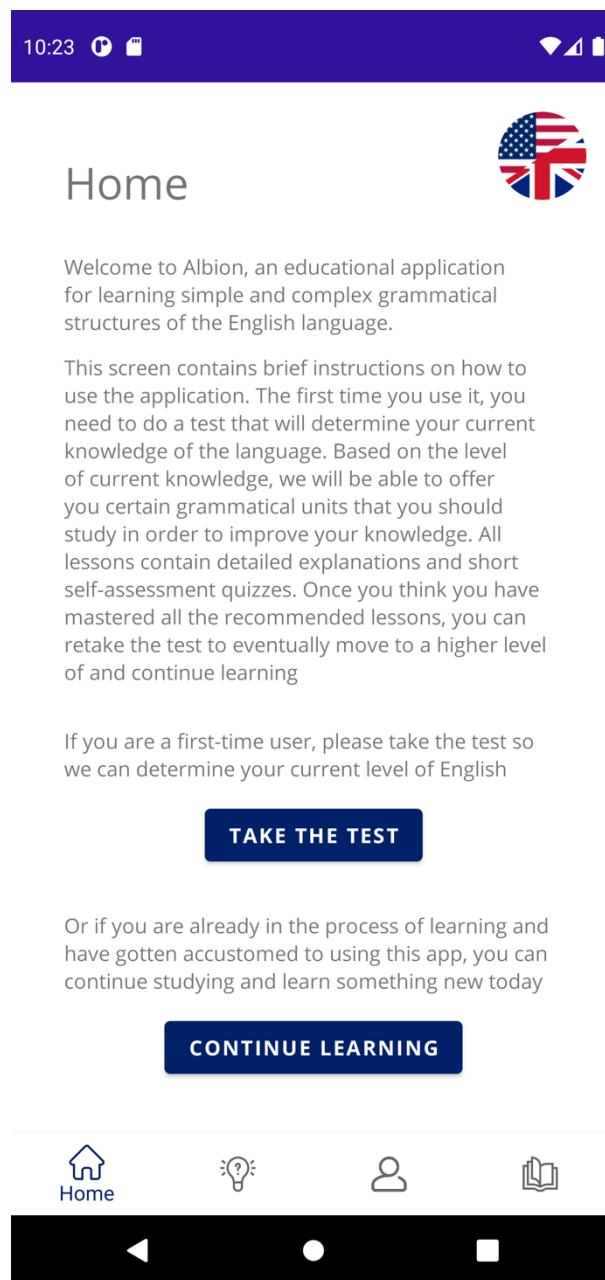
10:23

Home

Welcome to Albion, an educational application for learning simple and complex grammatical structures of the English language.

This screen contains brief instructions on how to use the application. The first time you use it, you need to do a test that will determine your current knowledge of the language. Based on the level of current knowledge, we will be able to offer you certain grammatical units that you should study in order to improve your knowledge. All lessons contain detailed explanations and short self-assessment quizzes. Once you think you have mastered all the recommended lessons, you can retake the test to eventually move to a higher level of and continue learning

If you are a first-time user, please take the test so we can determine your current level of English

TAKE THE TEST

Or if you are already in the process of learning and have gotten accustomed to using this app, you can continue studying and learn something new today

CONTINUE LEARNING

Home